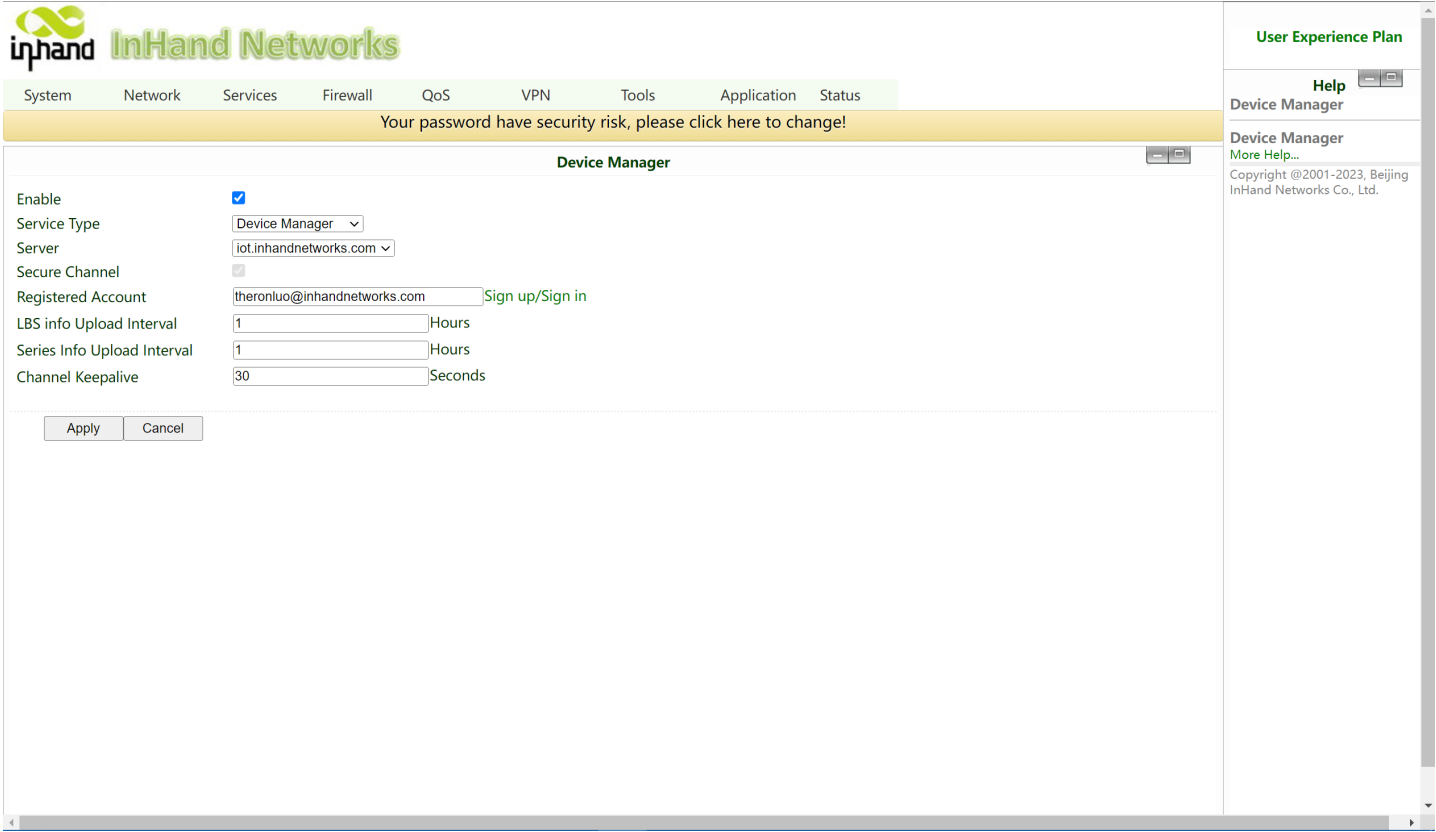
inhand InHand Networks

User Experience Plan

System Network Services Firewall QoS VPN Tools Application Status

Your password have security risk, please click here to change!

Device Manager

| | |
|---|---|
| Enable | |
| Service Type | Device Manager |
| Server | iot.inhandnetworks.com |
| Secure Channel | |
| Registered Account | theronluo@inhandnetworks.com Sign up/Sign in |
| LBS info Upload Interval | 1 Hours |
| Series Info Upload Interval | 1 Hours |
| Channel Keepalive | 30 Seconds |

Apply Cancel

Help
Device Manager

Device Manager
More Help...
Copyright @2001-2023, Beijing InHand Networks Co., Ltd.